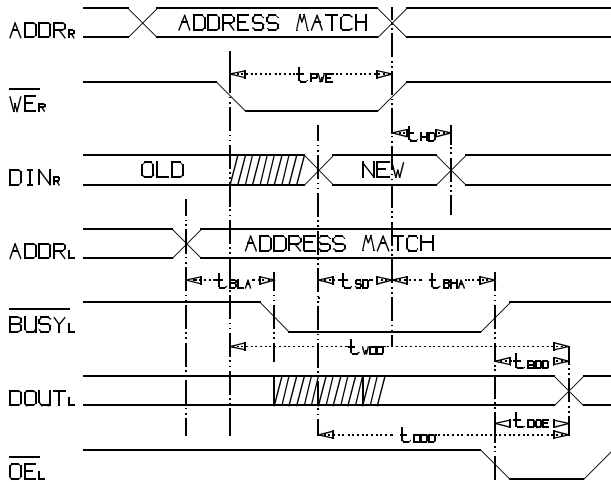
$ADDR_R$

ADDRESS MATCH

$t_{PWE}$

$\overline{WE_R}$

$t_{HD}$

$DIN_R$

OLD

NEW

$ADDR_L$

ADDRESS MATCH

$t_{BLA}$

$t_{SD}$

$t_{BHA}$

$\overline{BUSY_L}$

$t_{WDD}$

$t_{BDD}$

$DOUT_L$

$t_{DOE}$

$t_{DDD}$

$\overline{OE_L}$